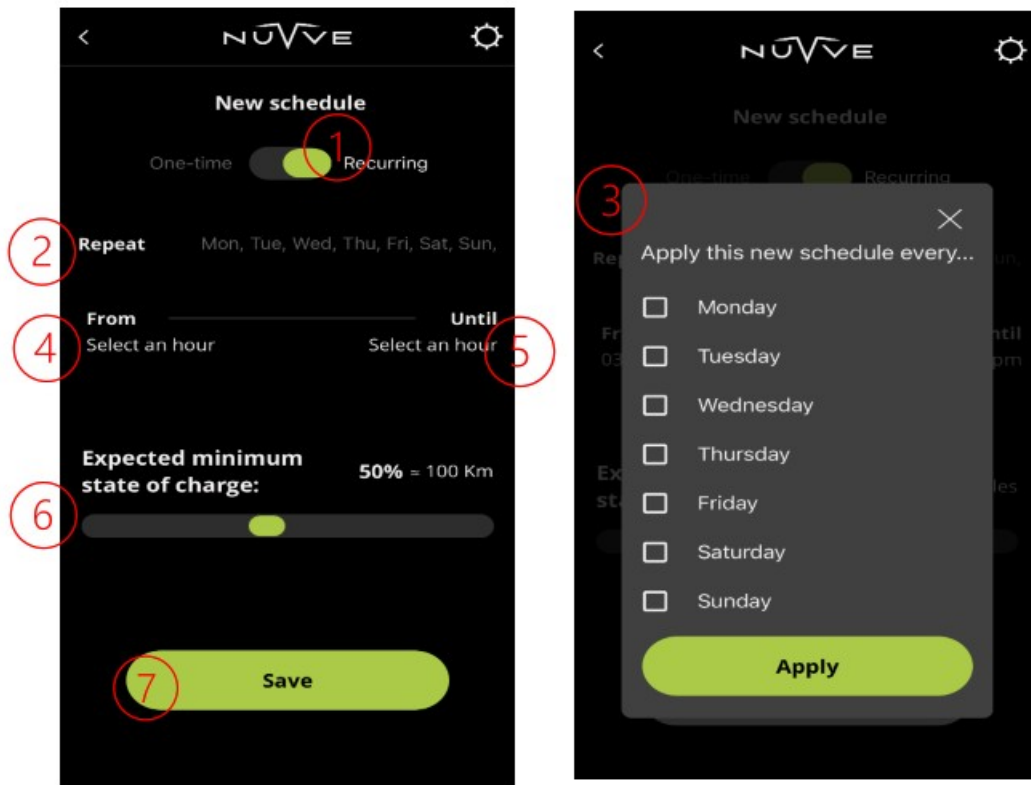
<
NUVVE

New schedule

1

One-time Recurring

2 Repeat Mon, Tue, Wed, Thu, Fri, Sat, Sun,

From Until
4 Select an hour Select an hour 5

Expected minimum state of charge: 50% = 100 Km

6

7 Save

<
NUVVE

New schedule

One-time Recurring

3

Apply this new schedule every...

Monday

Tuesday

Wednesday

Thursday

Friday

Saturday

Sunday

Apply